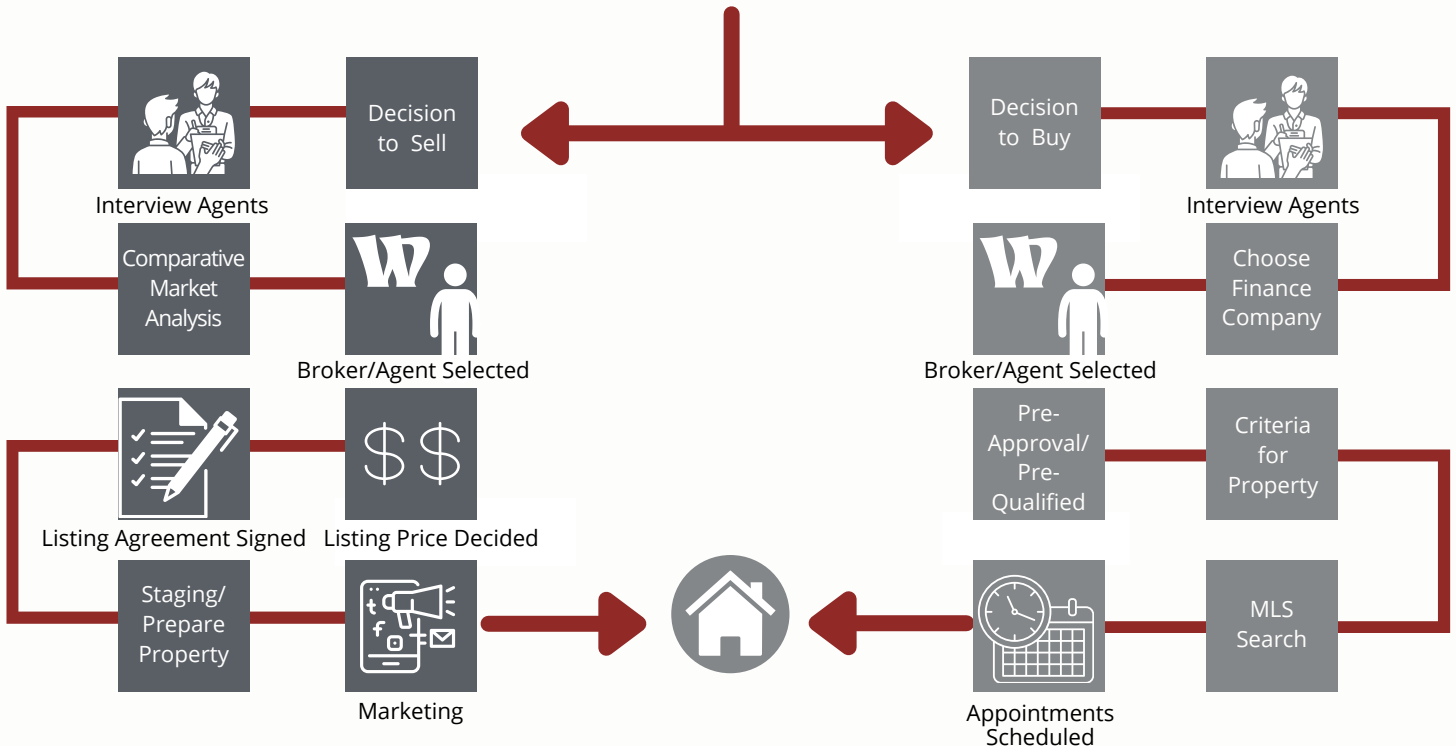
Interview Agents

Decision to Sell

Comparative Market Analysis

Broker/Agent Selected

Listing Agreement Signed

Listing Price Decided

Staging/ Prepare Property

Marketing

Decision to Buy

Interview Agents

Broker/Agent Selected

Choose Finance Company

Pre-Approval/ Pre-Qualified

Criteria for Property

Appointments Scheduled

MLS Search